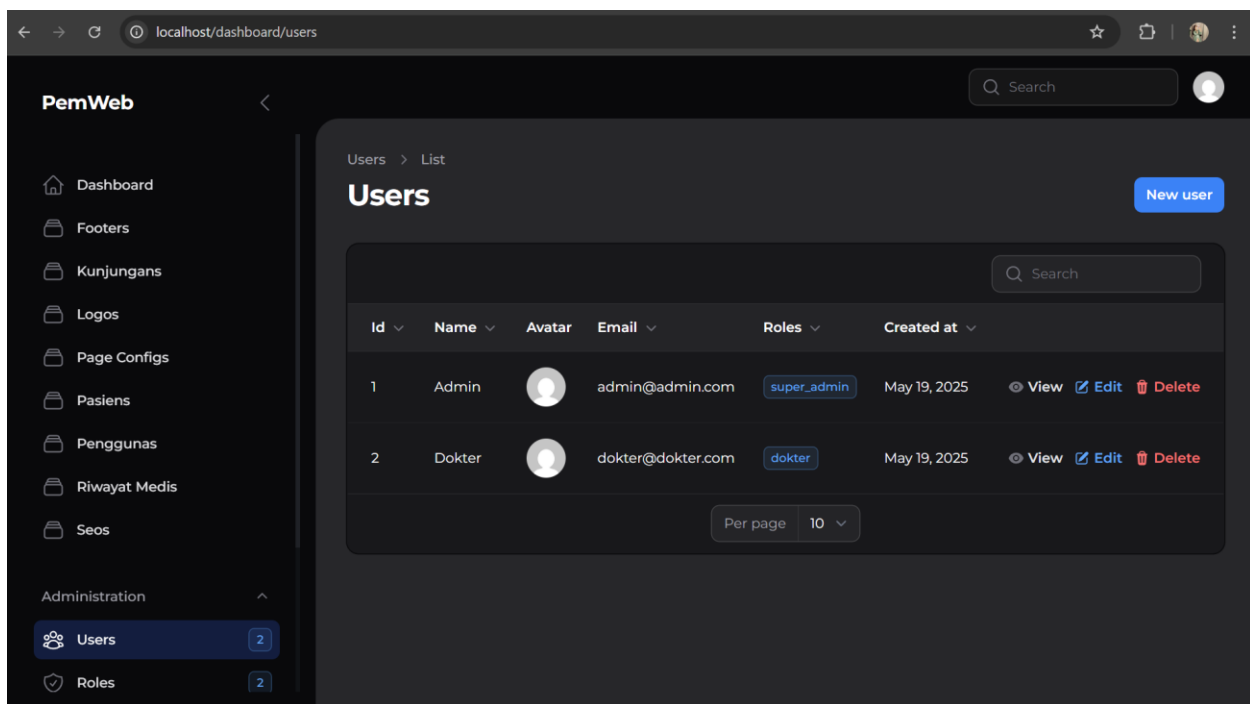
localhost/dashboard/users

PemWeb

Search

Dashboard
Footers
Kunjungans
Logos
Page Configs
Pasiens
Penggunas
Riwayat Medis
Seos

Administration
Users 2
Roles 2

Users > List

Users

New user

Search

| Id | Name | Avatar | Email | Roles | Created at | |
|---|---|---|---|---|---|---|
| 1 | Admin | | admin@admin.com | super_admin | May 19, 2025 | View Edit Delete |
| 2 | Dokter | | dokter@dokter.com | dokter | May 19, 2025 | View Edit Delete |

Per page 10